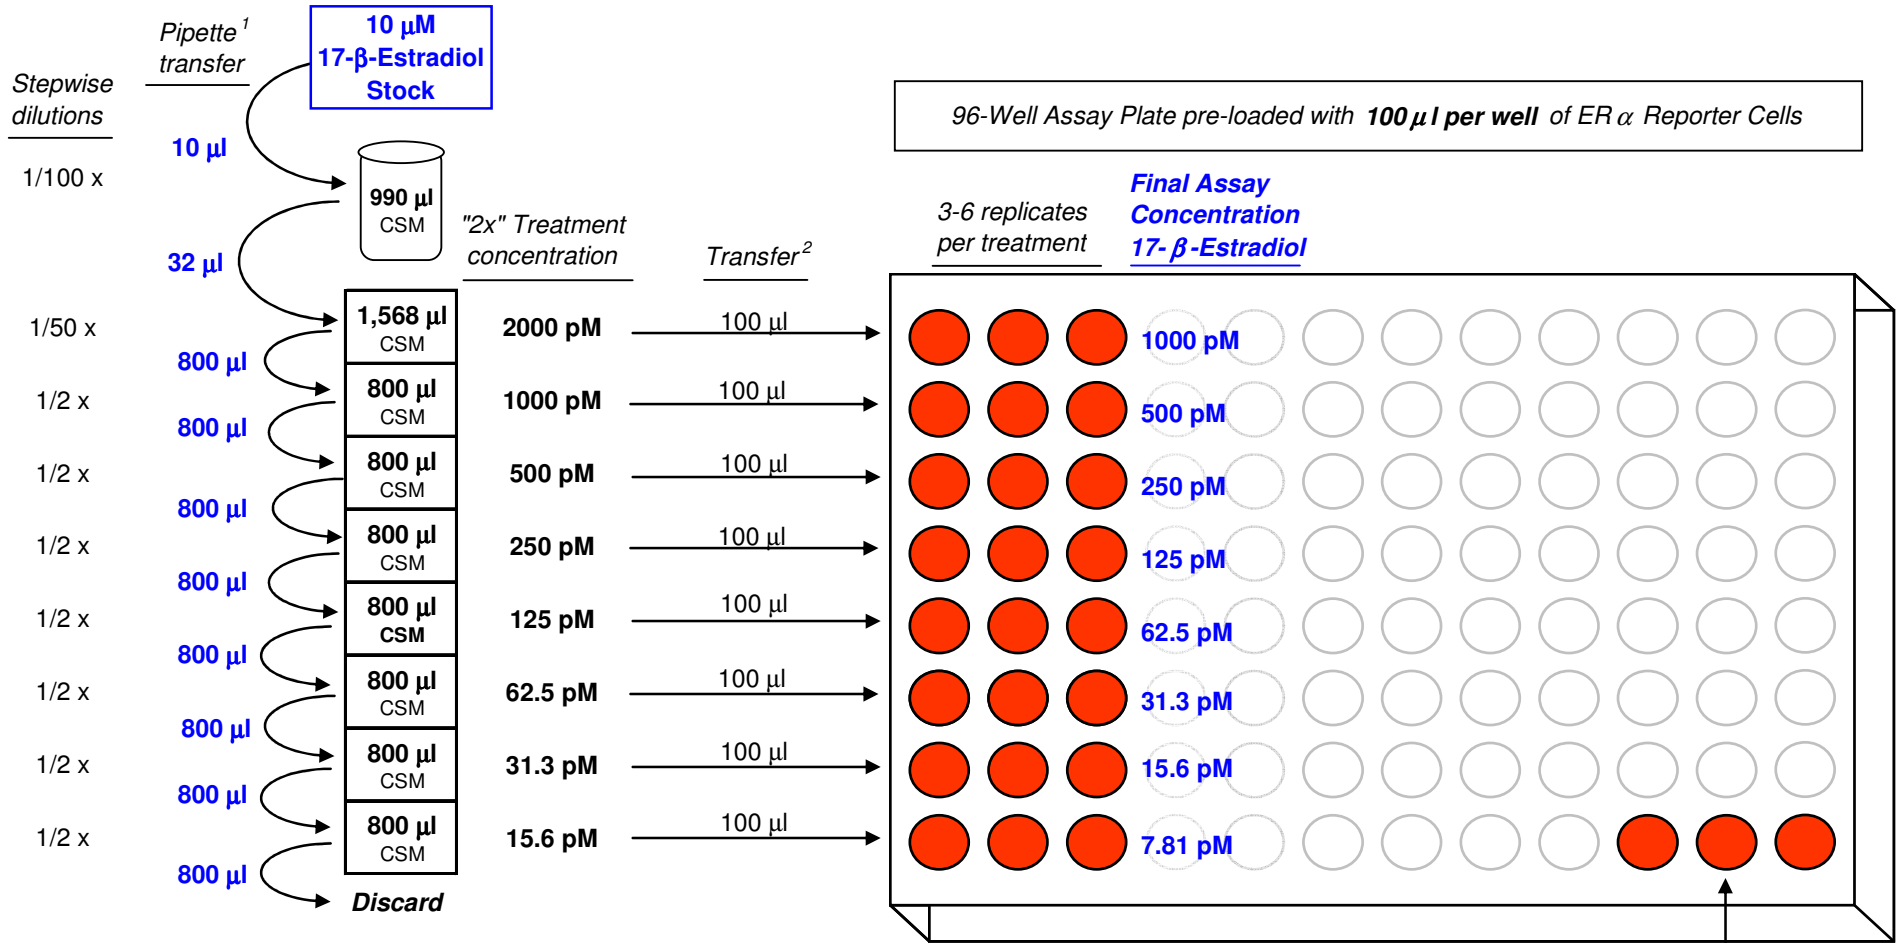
Stepwise dilutions

Pipette$^{1}$ transfer

10 µM 17-β-Estradiol Stock

10 µl

1/100 x

990 µl CSM

32 µl

"2x" Treatment concentration

Transfer$^{2}$

96-Well Assay Plate pre-loaded with **100 µl per well** of ER α Reporter Cells

3-6 replicates per treatment

Final Assay Concentration 17- β -Estradiol

| | | | | |
|---|---|---|---|---|
| 1/50 x | 1,568 µl CSM | 2000 pM | 100 µl | 1000 pM |
| 1/2 x | 800 µl CSM | 1000 pM | 100 µl | 500 pM |
| 1/2 x | 800 µl CSM | 500 pM | 100 µl | 250 pM |
| 1/2 x | 800 µl CSM | 250 pM | 100 µl | 125 pM |
| 1/2 x | 800 µl CSM | 125 pM | 100 µl | 62.5 pM |
| 1/2 x | 800 µl CSM | 62.5 pM | 100 µl | 31.3 pM |
| 1/2 x | 800 µl CSM | 31.3 pM | 100 µl | 15.6 pM |
| 1/2 x | 800 µl CSM | 15.6 pM | 100 µl | 7.81 pM |

800 µl
800 µl
800 µl
800 µl
800 µl
800 µl
800 µl
800 µl

Discard